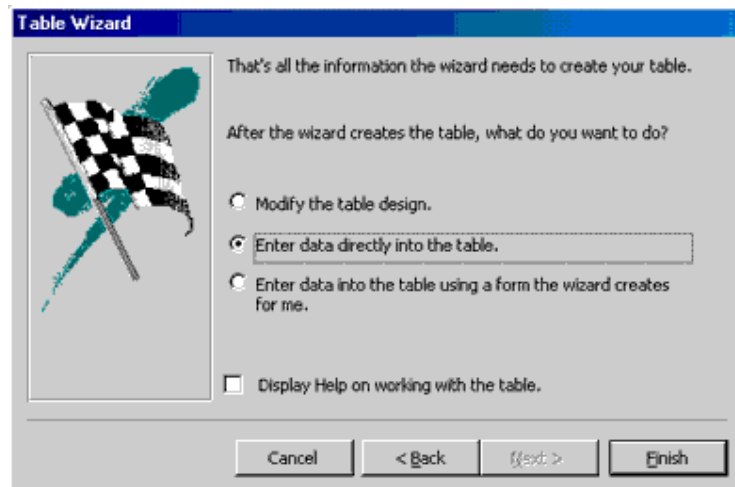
Table Wizard

That's all the information the wizard needs to create your table.

After the wizard creates the table, what do you want to do?

Modify the table design.

Enter data directly into the table.

Enter data into the table using a form the wizard creates for me.

Display Help on working with the table.

Cancel

< Back

Next >

Finish